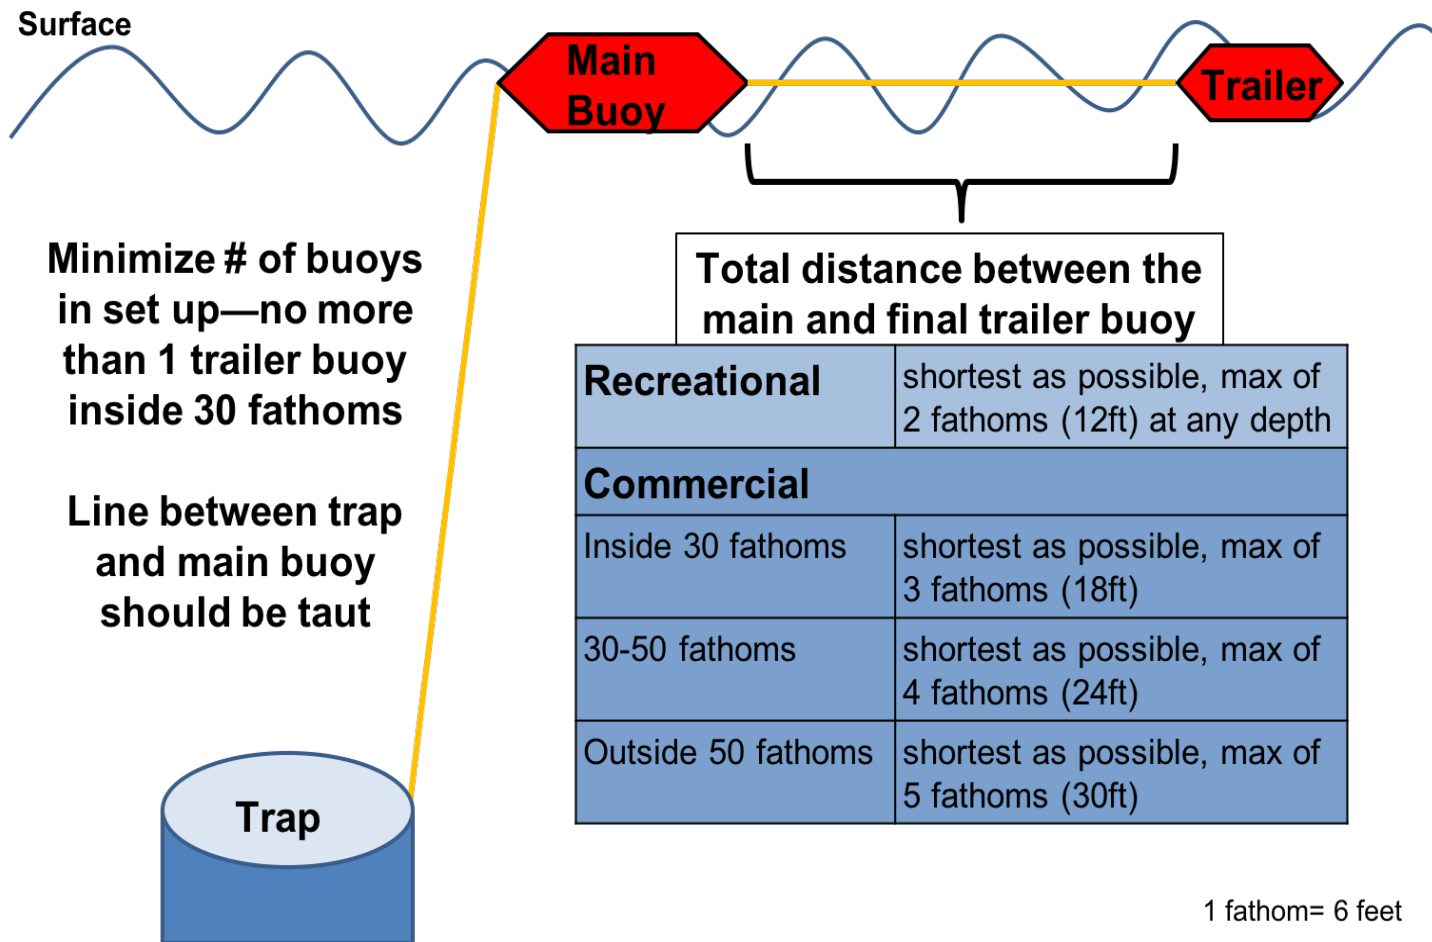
Surface

Main Buoy

Trailer

Minimize # of buoys in set up—no more than 1 trailer buoy inside 30 fathoms

Line between trap and main buoy should be taut

Total distance between the main and final trailer buoy

| Recreational | shortest as possible, max of 2 fathoms (12ft) at any depth |
|---|---|
| **Commercial** | |
| Inside 30 fathoms | shortest as possible, max of 3 fathoms (18ft) |
| 30-50 fathoms | shortest as possible, max of 4 fathoms (24ft) |
| Outside 50 fathoms | shortest as possible, max of 5 fathoms (30ft) |

Trap

1 fathom= 6 feet